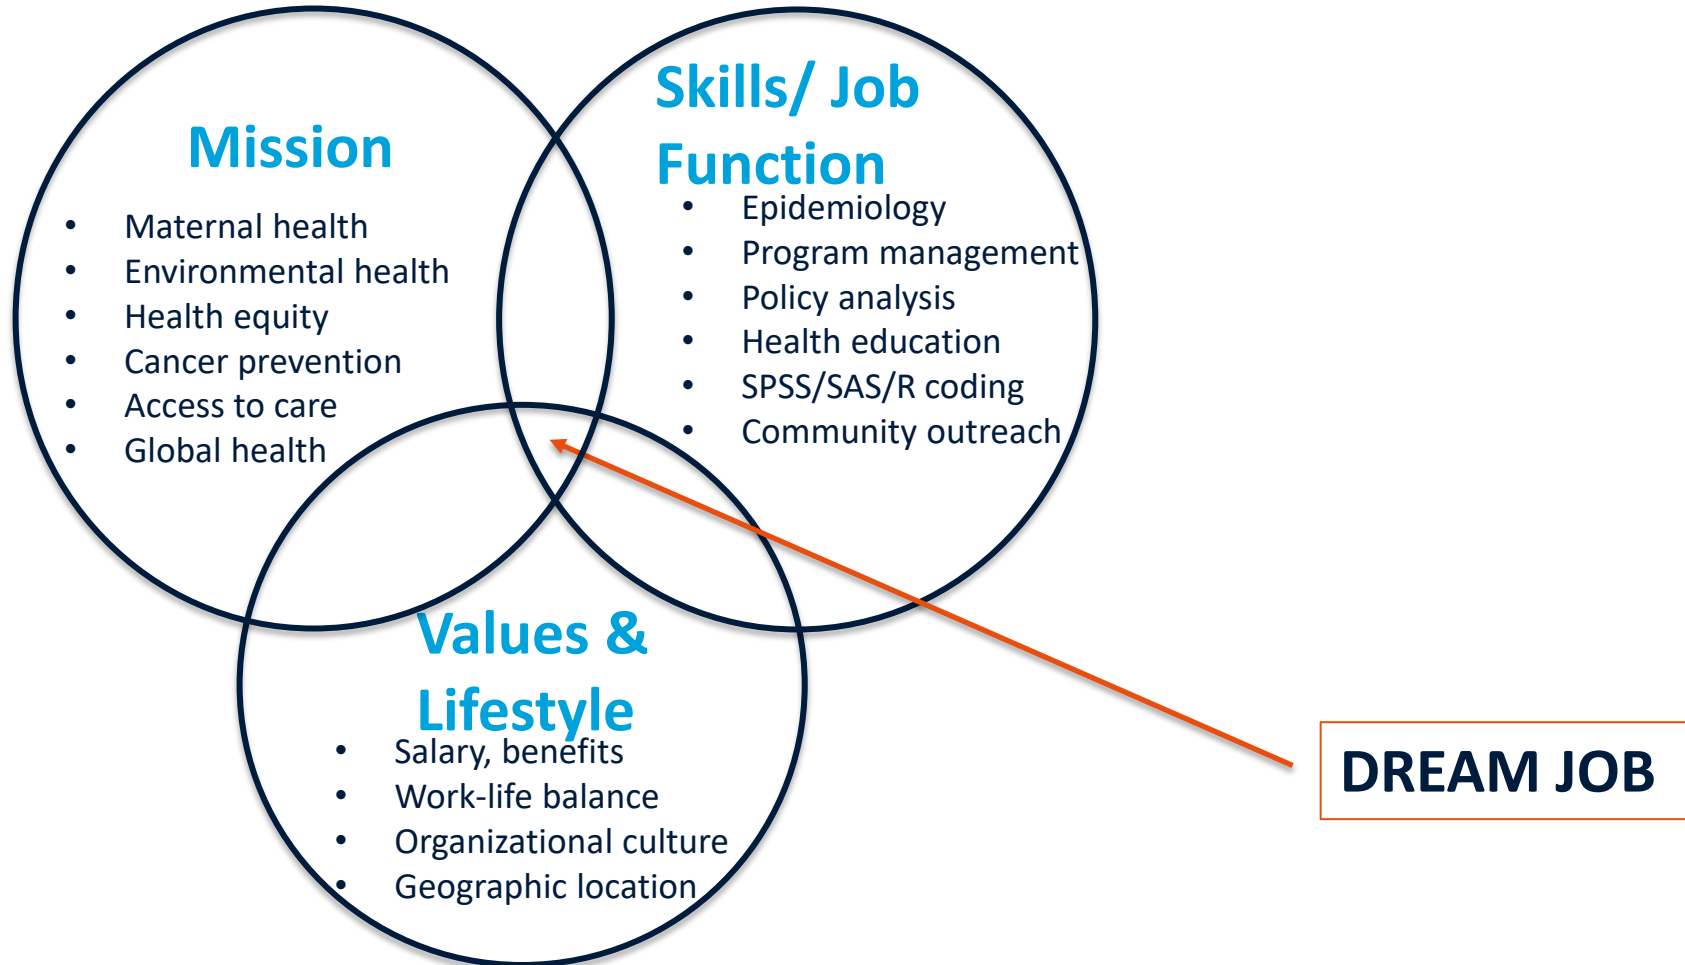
Mission

- Maternal health
- Environmental health
- Health equity
- Cancer prevention
- Access to care
- Global health

Skills/ Job Function

- Epidemiology
- Program management
- Policy analysis
- Health education
- SPSS/SAS/R coding
- Community outreach

Values & Lifestyle

- Salary, benefits
- Work-life balance
- Organizational culture
- Geographic location

DREAM JOB